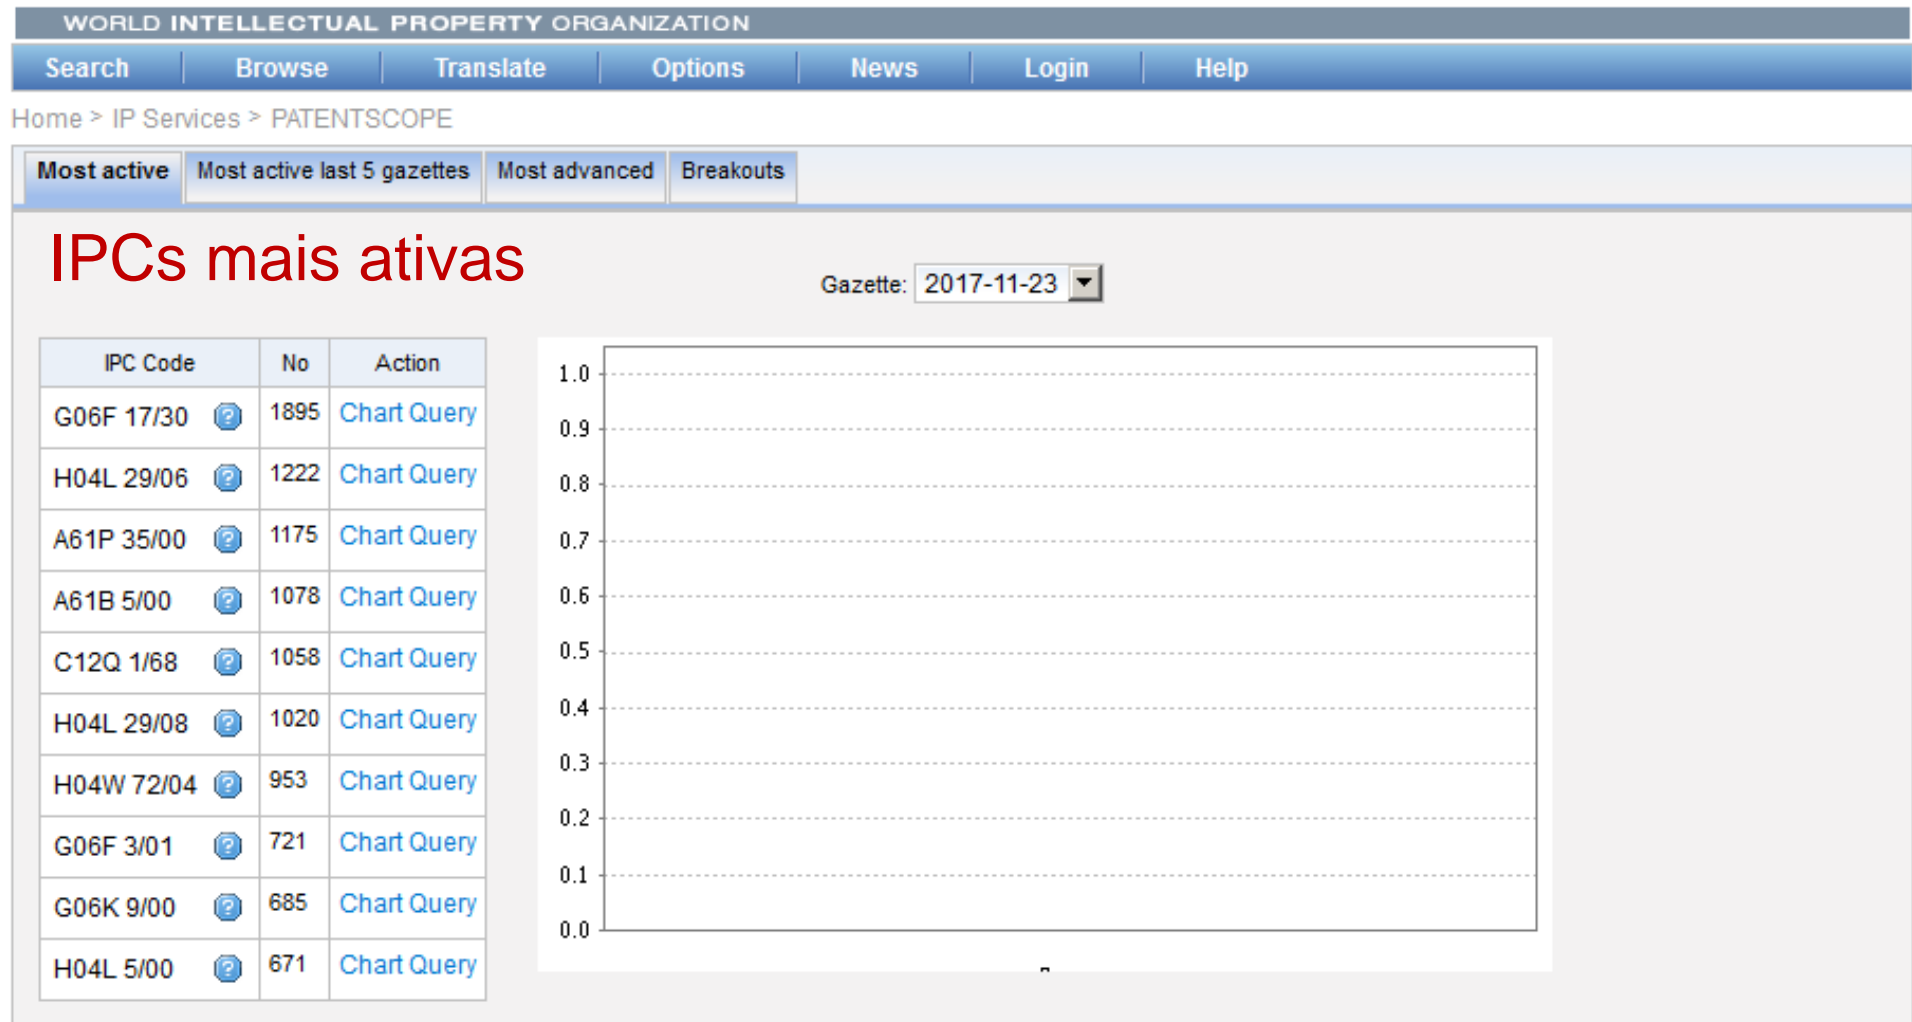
WORLD INTELLECTUAL PROPERTY ORGANIZATION

Search Browse Translate Options News Login Help

Home > IP Services > PATENTSCOPE

Most active | Most active last 5 gazettes | Most advanced | Breakouts

IPCs mais ativas

Gazette: 2017-11-23

| IPC Code | No | Action |
|---|---|---|
| G06F 17/30 | 1895 | Chart Query |
| H04L 29/06 | 1222 | Chart Query |
| A61P 35/00 | 1175 | Chart Query |
| A61B 5/00 | 1078 | Chart Query |
| C12Q 1/68 | 1058 | Chart Query |
| H04L 29/08 | 1020 | Chart Query |
| H04W 72/04 | 953 | Chart Query |
| G06F 3/01 | 721 | Chart Query |
| G06K 9/00 | 685 | Chart Query |
| H04L 5/00 | 671 | Chart Query |

1.0
0.9
0.8
0.7
0.6
0.5
0.4
0.3
0.2
0.1
0.0